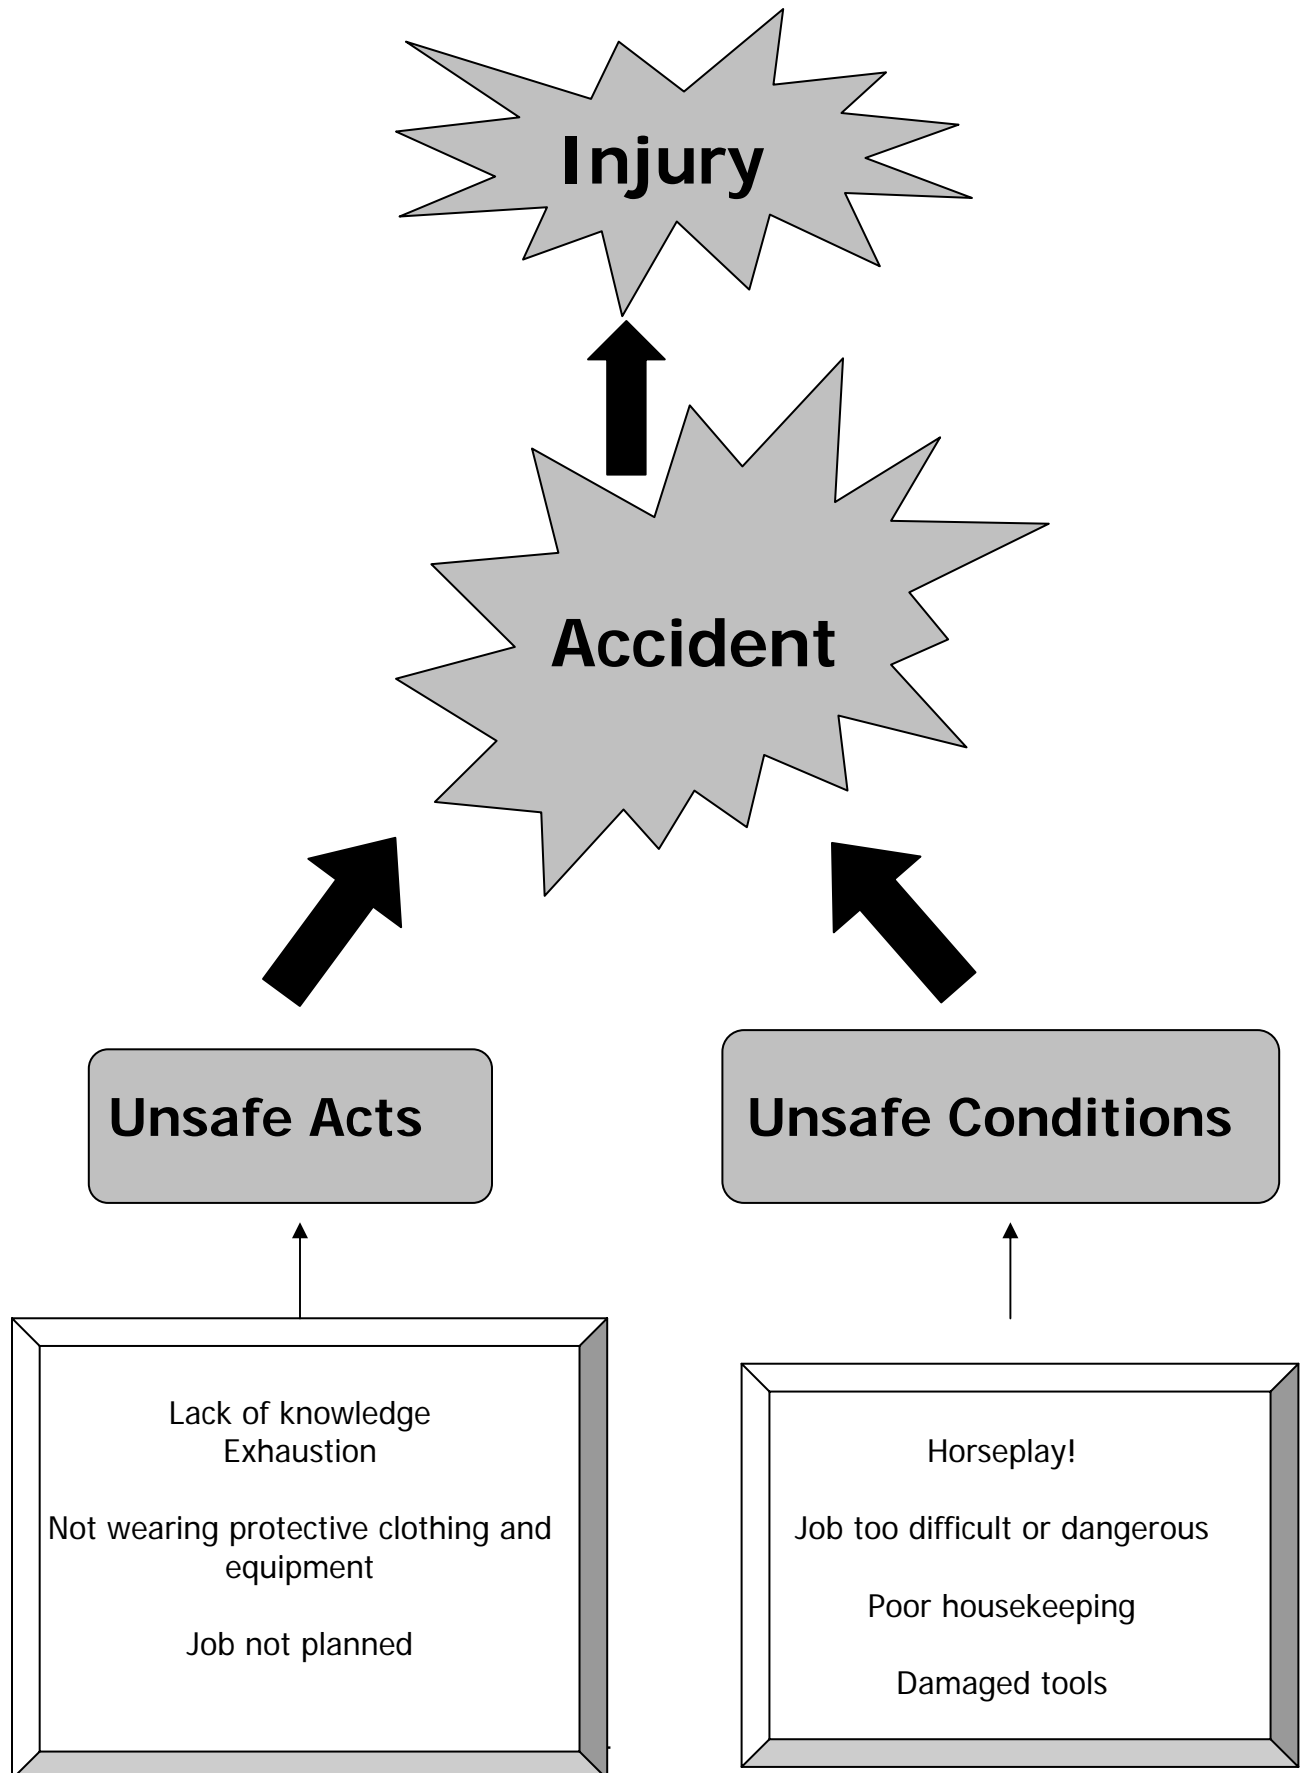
Injury

Accident

Unsafe Acts

Unsafe Conditions

Lack of knowledge
Exhaustion

Not wearing protective clothing and equipment

Job not planned

Horseplay!

Job too difficult or dangerous

Poor housekeeping

Damaged tools